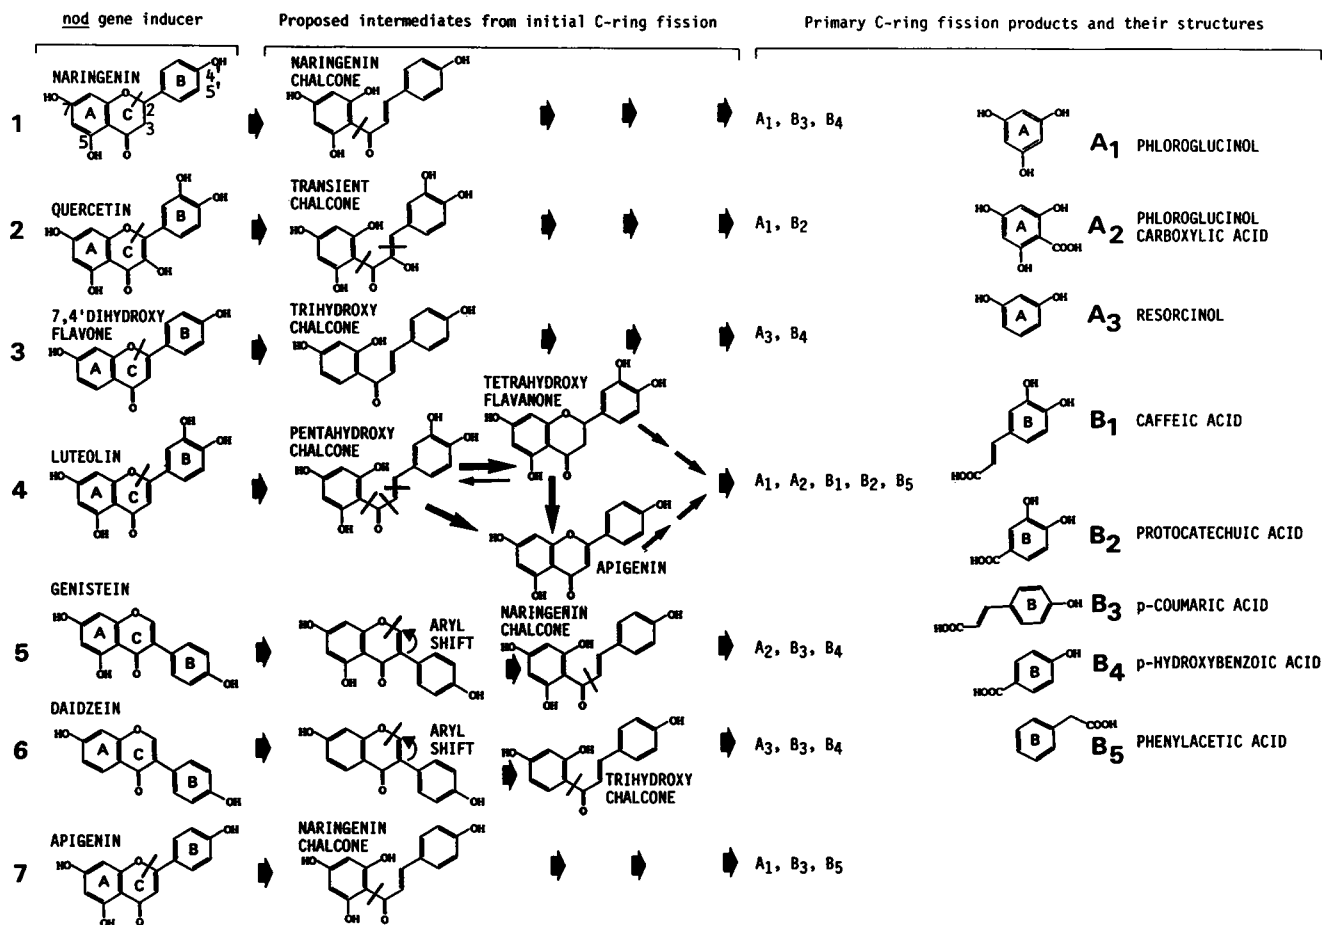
nod gene inducer

Proposed intermediates from initial C-ring fission

Primary C-ring fission products and their structures

1 NARINGENIN A B C 7 2 3 5 4' 5' NARINGENIN CHALCONE $A_1$, $B_3$, $B_4$

2 QUERCETIN A B C TRANSIENT CHALCONE $A_1$, $B_2$

3 7,4'DIHYDROXY FLAVONE A B C TRIHYDROXY CHALCONE $A_3$, $B_4$

4 LUTEOLIN A B C PENTAHYDROXY CHALCONE TETRAHYDROXY FLAVANONE APIGENIN $A_1$, $A_2$, $B_1$, $B_2$, $B_5$

5 GENISTEIN A B C ARYL SHIFT NARINGENIN CHALCONE $A_2$, $B_3$, $B_4$

6 DAIDZEIN A B C ARYL SHIFT TRIHYDROXY CHALCONE $A_3$, $B_3$, $B_4$

7 APIGENIN A B C NARINGENIN CHALCONE $A_1$, $B_3$, $B_5$

$A_1$ PHLOROGLUCINOL

$A_2$ PHLOROGLUCINOL CARBOXYLIC ACID

$A_3$ RESORCINOL

$B_1$ CAFFEIC ACID

$B_2$ PROTOCATECHUIC ACID

$B_3$ p-COUMARIC ACID

$B_4$ p-HYDROXYBENZOIC ACID

$B_5$ PHENYLACETIC ACID